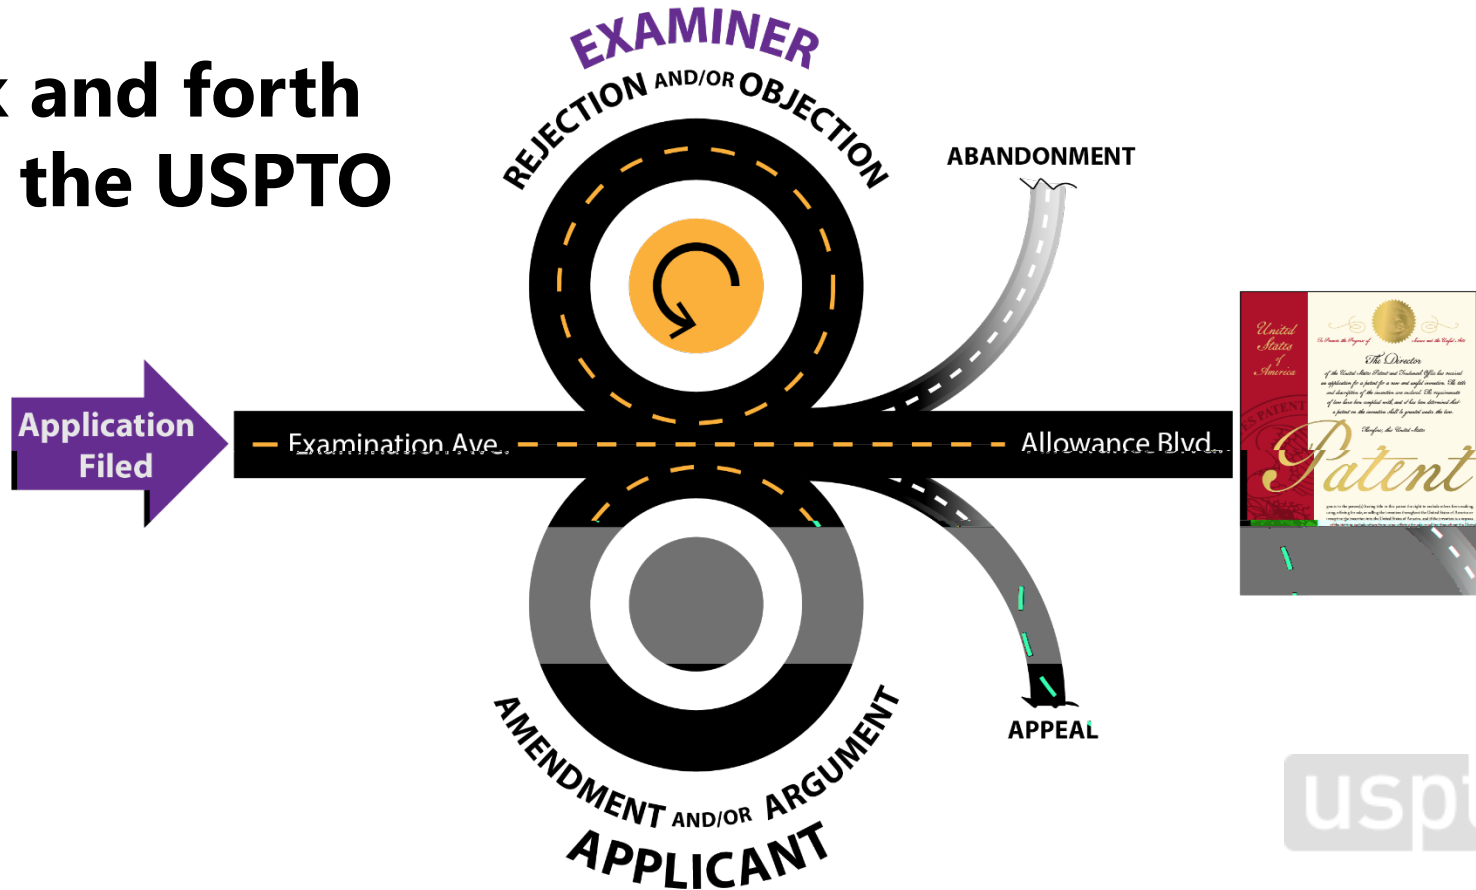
k and forth
the USPTO

EXAMINER
REJECTION AND/OR OBJECTION

ABANDONMENT

Application Filed

Examination Ave.

Allowance Blvd.

United States of America

The Director

Patent

APPEAL

AMENDMENT AND/OR ARGUMENT
APPLICANT

uspt